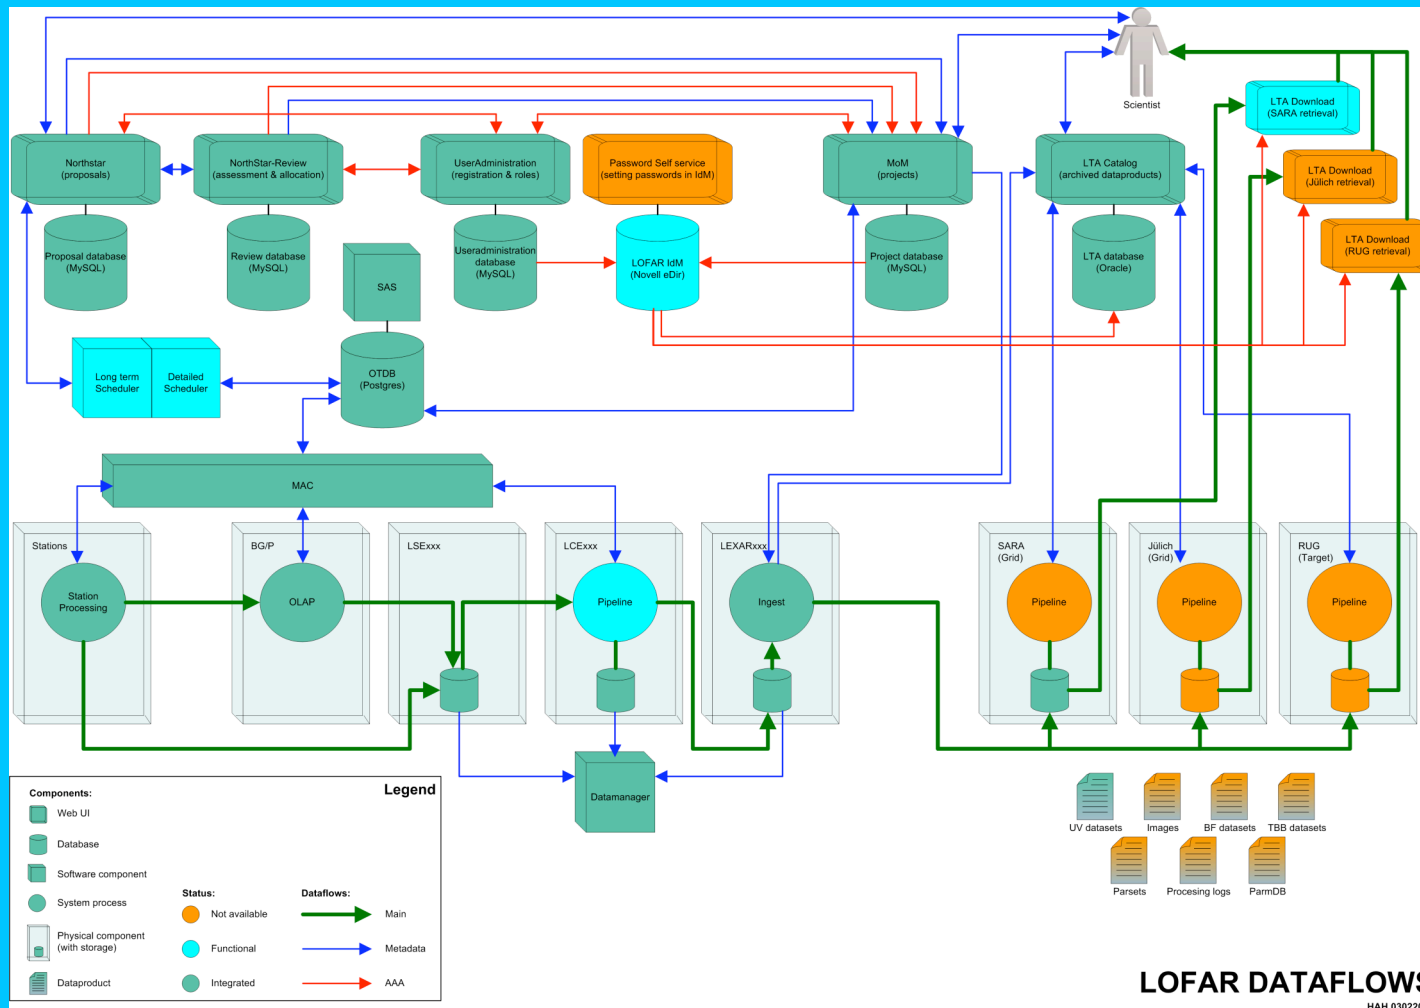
Scientist

Northstar
(proposals)

NorthStar-Review
(assessment & allocation)

UserAdministration
(registration & roles)

Password Self service
(setting passwords in IdM)

MoM
(projects)

LTA Catalog
(archived dataproducts)

LTA Download
(SARA retrieval)

LTA Download
(Jülich retrieval)

LTA Download
(RUG retrieval)

Proposal database
(MySQL)

Review database
(MySQL)

Useradministration
database
(MySQL)

LOFAR IdM
(Novell eDir)

Project database
(MySQL)

LTA database
(Oracle)

SAS

OTDB
(Postgres)

Long term
Scheduler

Detailed
Scheduler

MAC

Stations

Station
Processing

BG/P

OLAP

LSExxx

LCExxx

Pipeline

LEXARxxx

Ingest

SARA
(Grid)

Pipeline

Jülich
(Grid)

Pipeline

RUG
(Target)

Pipeline

Datamanager

UV datasets

Images

BF datasets

TBB datasets

Parsets

Procesing logs

ParmDB

Components:

Legend

Web UI

Database

Software component

System process

Physical component
(with storage)

Dataproduct

Status:

Not available

Functional

Integrated

Dataflows:

Main

Metadata

AAA

LOFAR DATAFLOW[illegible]

HAH 03022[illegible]